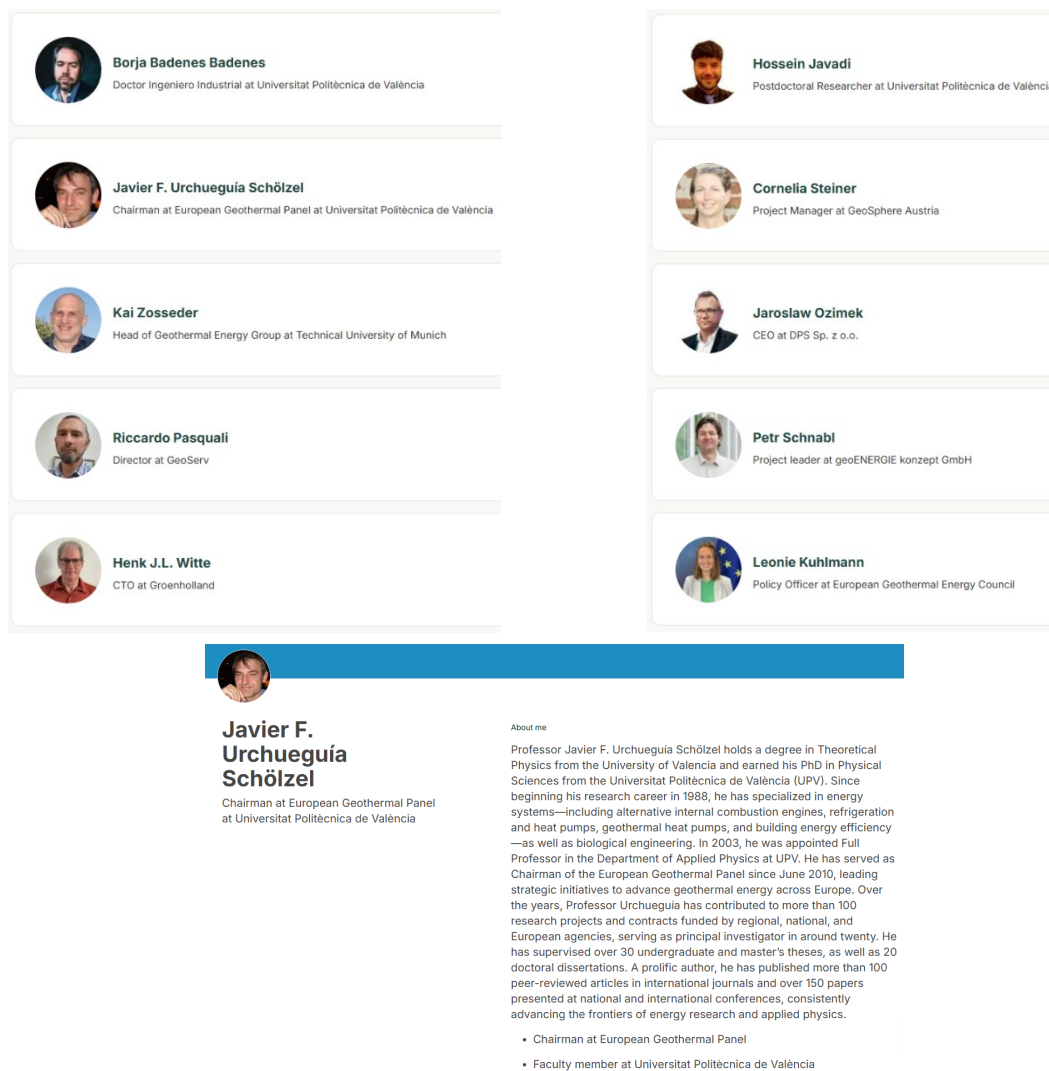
Borja Badenes Badenes
Doctor Ingeniero Industrial at Universitat Politècnica de València

Javier F. Urchueguía Schölzel
Chairman at European Geothermal Panel at Universitat Politècnica de València

Kai Zosseder
Head of Geothermal Energy Group at Technical University of Munich

Riccardo Pasquali
Director at GeoServ

Henk J.L. Witte
CTO at Groenholland

Hossein Javadi
Postdoctoral Researcher at Universitat Politècnica de Valènci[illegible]

Cornelia Steiner
Project Manager at GeoSphere Austria

Jaroslaw Ozimek
CEO at DPS Sp. z o.o.

Petr Schnabl
Project leader at geoENERGIE konzept GmbH

Leonie Kuhlmann
Policy Officer at European Geothermal Energy Council

Javier F. Urchueguía Schölzel
Chairman at European Geothermal Panel at Universitat Politècnica de València

About me

Professor Javier F. Urchueguía Schölzel holds a degree in Theoretical Physics from the University of Valencia and earned his PhD in Physical Sciences from the Universitat Politècnica de València (UPV). Since beginning his research career in 1988, he has specialized in energy systems—including alternative internal combustion engines, refrigeration and heat pumps, geothermal heat pumps, and building energy efficiency—as well as biological engineering. In 2003, he was appointed Full Professor in the Department of Applied Physics at UPV. He has served as Chairman of the European Geothermal Panel since June 2010, leading strategic initiatives to advance geothermal energy across Europe. Over the years, Professor Urchueguía has contributed to more than 100 research projects and contracts funded by regional, national, and European agencies, serving as principal investigator in around twenty. He has supervised over 30 undergraduate and master's theses, as well as 20 doctoral dissertations. A prolific author, he has published more than 100 peer-reviewed articles in international journals and over 150 papers presented at national and international conferences, consistently advancing the frontiers of energy research and applied physics.

• Chairman at European Geothermal Panel
• Faculty member at Universitat Politècnica de València